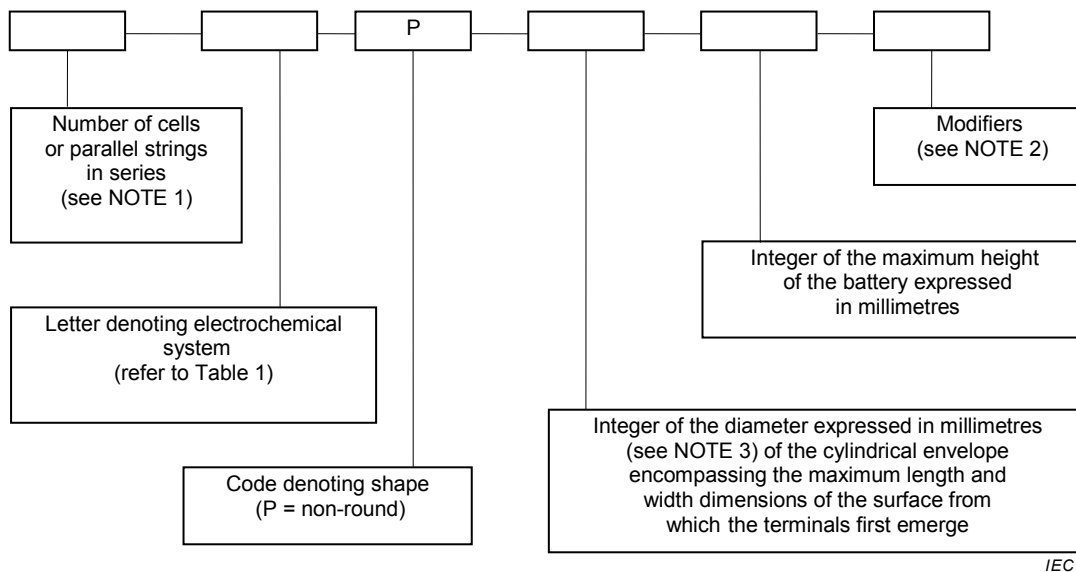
P

Number of cells or parallel strings in series (see NOTE 1)

Letter denoting electrochemical system (refer to Table 1)

Code denoting shape (P = non-round)

Integer of the diameter expressed in millimetres (see NOTE 3) of the cylindrical envelope encompassing the maximum length and width dimensions of the surface from which the terminals first emerge

Integer of the maximum height of the battery expressed in millimetres

Modifiers (see NOTE 2)

IEC